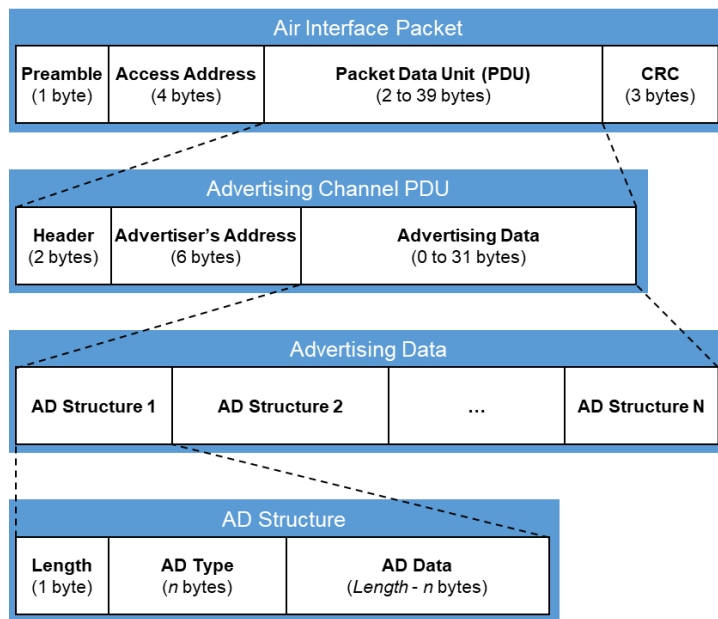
Air Interface Packet

| Preamble (1 byte) | Access Address (4 bytes) | Packet Data Unit (PDU) (2 to 39 bytes) | CRC (3 bytes) |
|---|---|---|---|

Advertising Channel PDU

| Header (2 bytes) | Advertiser's Address (6 bytes) | Advertising Data (0 to 31 bytes) |
|---|---|---|

Advertising Data

| AD Structure 1 | AD Structure 2 | ... | AD Structure N |
|---|---|---|---|

AD Structure

| Length (1 byte) | AD Type (*n* bytes) | AD Data (*Length* - *n* bytes) |
|---|---|---|